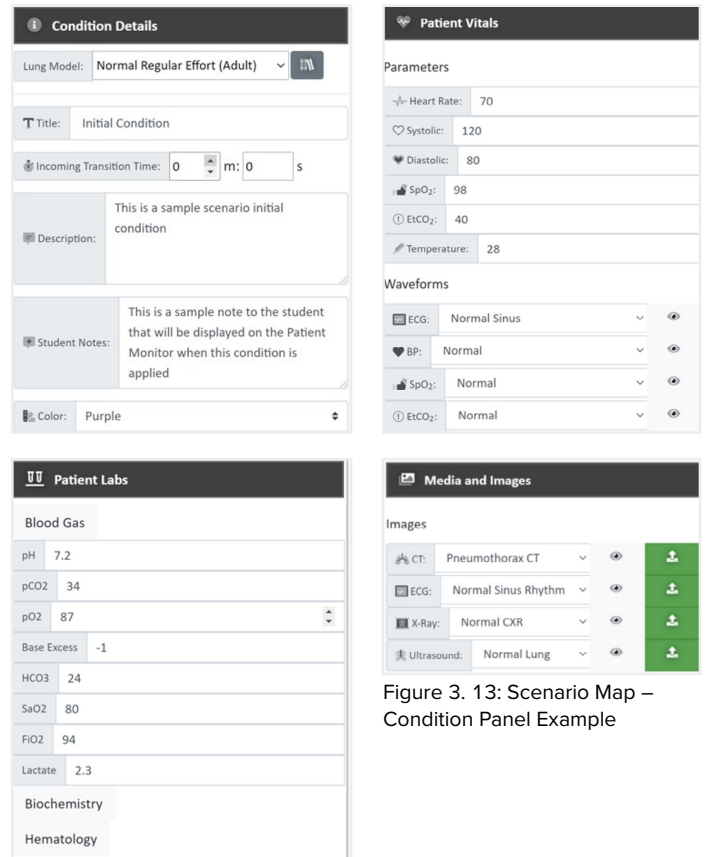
Condition Details

Lung Model: Normal Regular Effort (Adult)

Title: Initial Condition

Incoming Transition Time: 0 m: 0 s

Description: This is a sample scenario initial condition

Student Notes: This is a sample note to the student that will be displayed on the Patient Monitor when this condition is applied

Color: Purple

Patient Vitals

Parameters

Heart Rate: 70

Systolic: 120

Diastolic: 80

$SpO_2$: 98

$EtCO_2$: 40

Temperature: 28

Waveforms

ECG: Normal Sinus

BP: Normal

$SpO_2$: Normal

$EtCO_2$: Normal

Patient Labs

Blood Gas

| pH | 7.2 |
|---|---|
| pCO2 | 34 |
| pO2 | 87 |
| Base Excess | -1 |
| HCO3 | 24 |
| SaO2 | 80 |
| FiO2 | 94 |
| Lactate | 2.3 |

Biochemistry

Hematology

Media and Images

Images

CT: Pneumothorax CT

ECG: Normal Sinus Rhythm

X-Ray: Normal CXR

Ultrasound: Normal Lung

Figure 3. 13: Scenario Map – Condition Panel Example